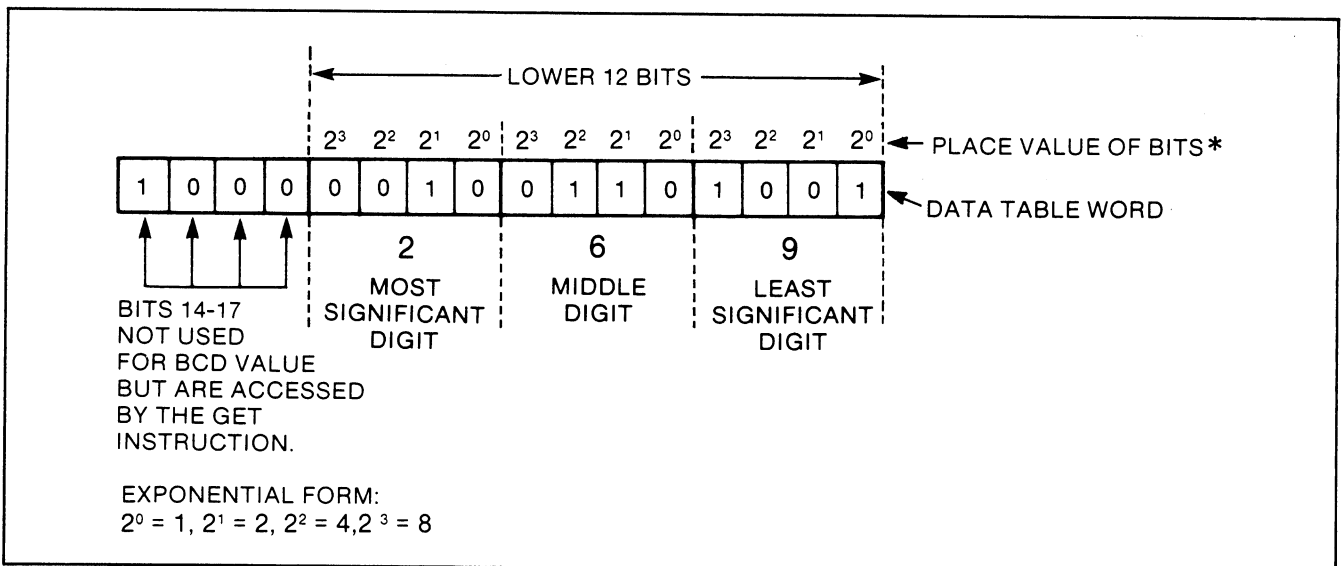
LOWER 12 BITS

$2^3$ $2^2$ $2^1$ $2^0$ $2^3$ $2^2$ $2^1$ $2^0$ $2^3$ $2^2$ $2^1$ $2^0$ PLACE VALUE OF BITS*

| 1 | 0 | 0 | 0 | 0 | 0 | 1 | 0 | 0 | 1 | 1 | 0 | 1 | 0 | 0 | 1 |
|---|---|---|---|---|---|---|---|---|---|---|---|---|---|---|---|

DATA TABLE WORD

2
MOST SIGNIFICANT DIGIT

6
MIDDLE DIGIT

9
LEAST SIGNIFICANT DIGIT

BITS 14-17 NOT USED FOR BCD VALUE BUT ARE ACCESSED BY THE GET INSTRUCTION.

EXPONENTIAL FORM:
$2^0 = 1$, $2^1 = 2$, $2^2 = 4$,$2^3 = 8$